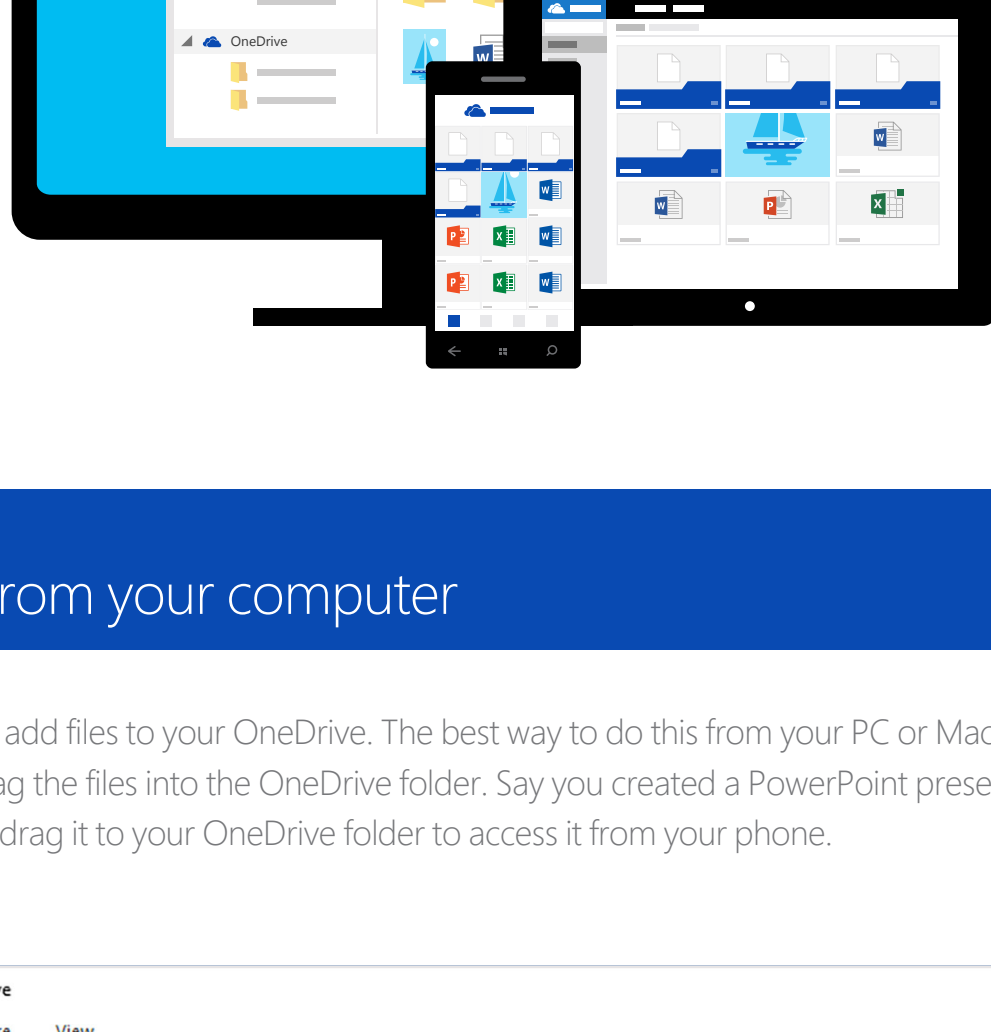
OneDrive

rom your computer

add files to your OneDrive. The best way to do this from your PC or Mac ag the files into the OneDrive folder. Say you created a PowerPoint prese drag it to your OneDrive folder to access it from your phone.

ve

e View